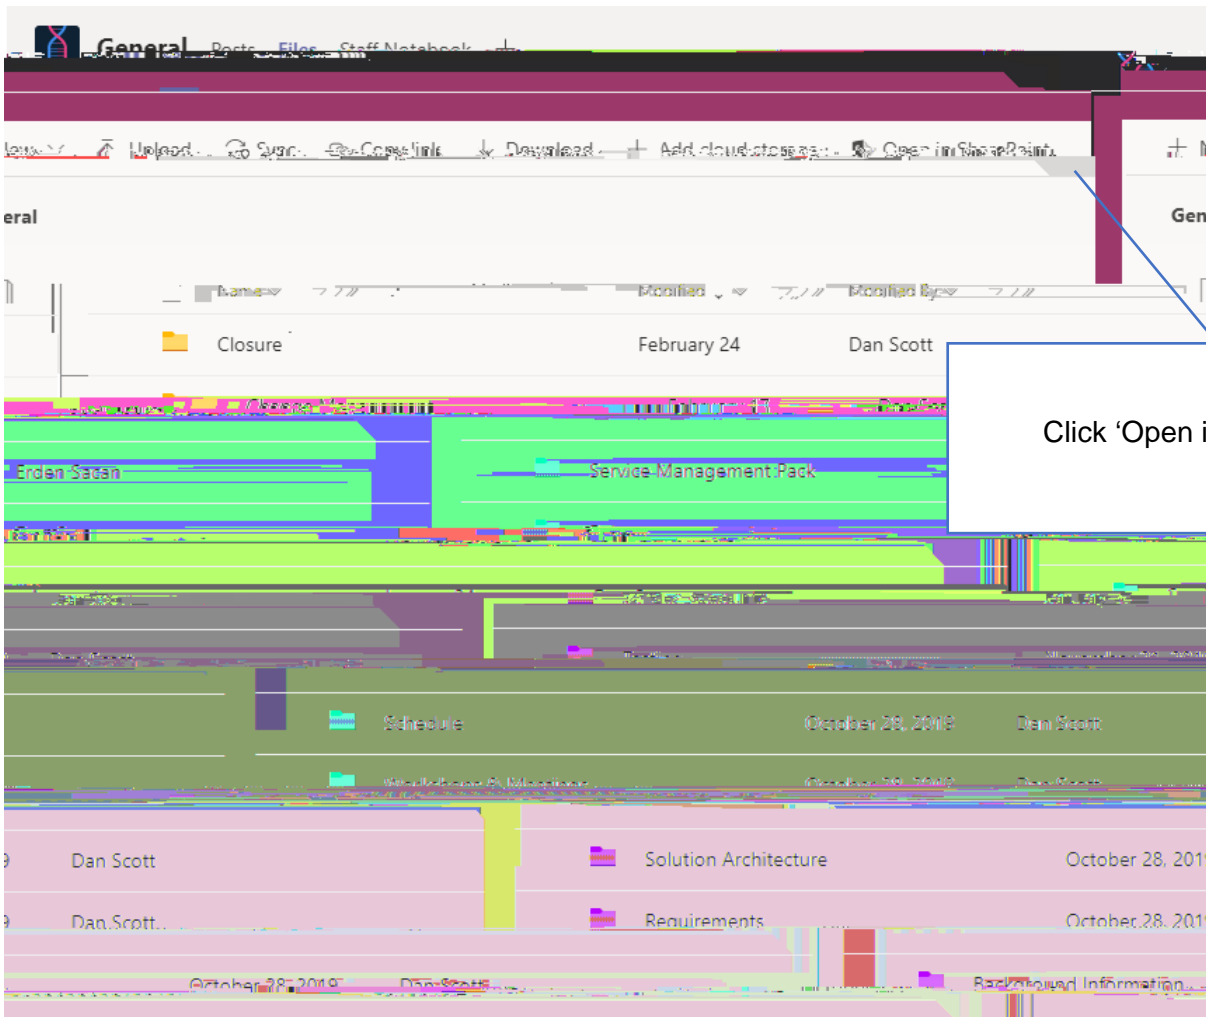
General Posts Files Staff Notebook +

New Upload Sync Copy link Download + Add cloud storage Open in SharePoint

+ N

eral

Gen

Name Modified Modified By

Closure February 24 Dan Scott

Click ‘Open i

Erden Sacan

Service Management Pack

Schedule October 28, 2019 Dan Scott

Dan Scott Solution Architecture October 28, 201

Dan Scott Requirements October 28, 201

October 28, 2019 Dan Scott Background Information